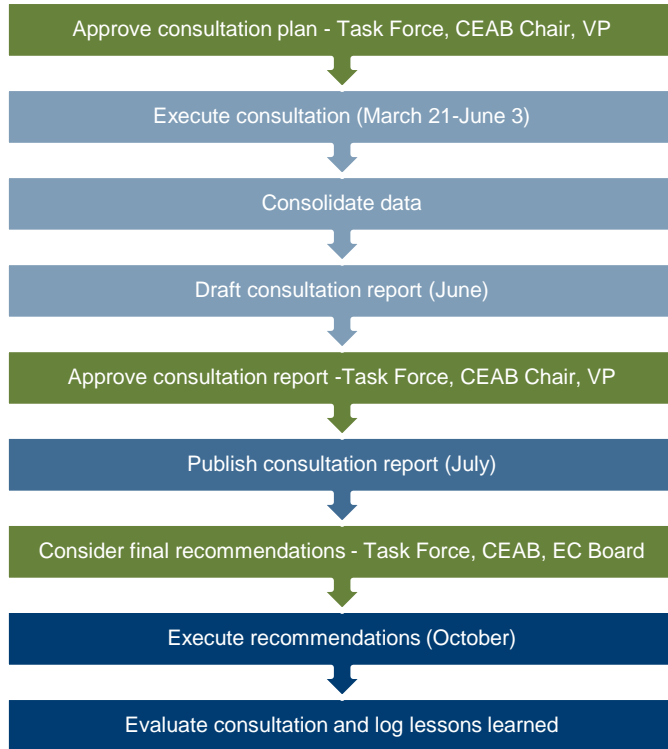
Approve consultation plan - Task Force, CEAB Chair, VP

Execute consultation (March 21-June 3)

Consolidate data

Draft consultation report (June)

Approve consultation report -Task Force, CEAB Chair, VP

Publish consultation report (July)

Consider final recommendations - Task Force, CEAB, EC Board

Execute recommendations (October)

Evaluate consultation and log lessons learned